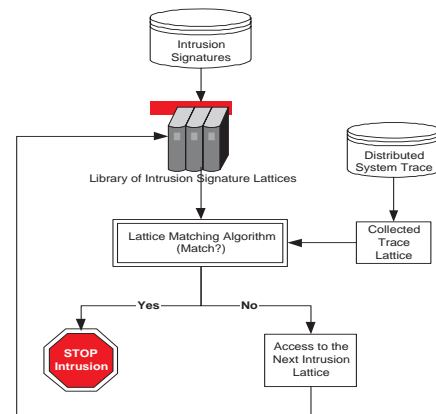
Intrusion Signatures

Library of Intrusion Signature Lattices

Distributed System Trace

Lattice Matching Algorithm (Match?)

Collected Trace Lattice

Yes

No

STOP Intrusion

Access to the Next Intrusion Lattice